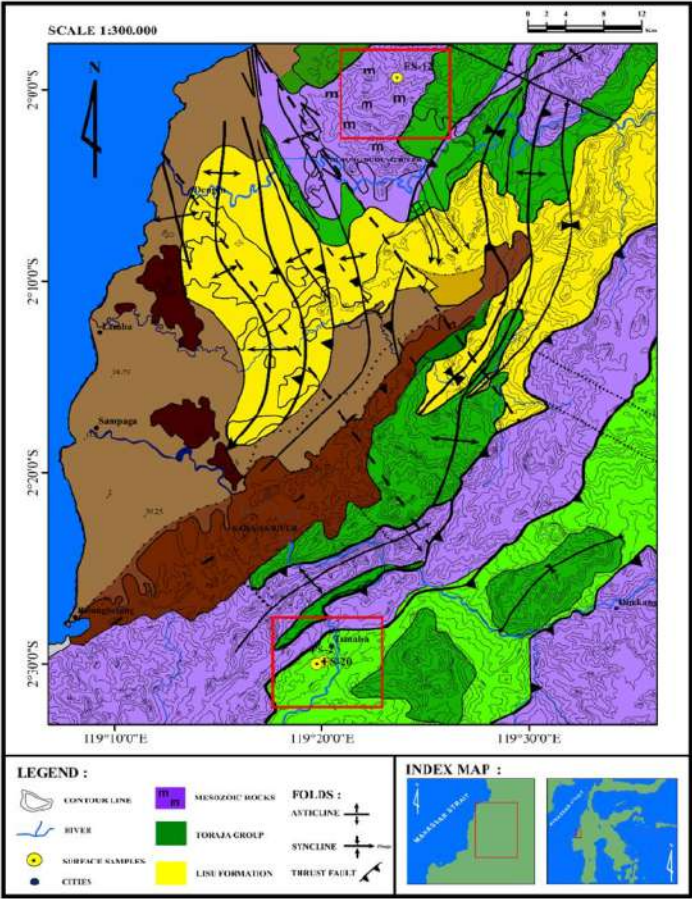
SCALE 1:300.000

0 2 4 8 12 Km

N

EN-12

m m m m m m

Mamuju

Limbia

Sampaga

2°0'0"S

2°10'0"S

2°20'0"S

2°30'0"S

Tamalea

S-20

119°10'0"E

119°20'0"E

119°30'0"E

LEGEND :

CONTOUR LINE

RIVER

SURFACE SAMPLES

CITIES

m m MESOZOIC ROCKS

TORAJA GROUP

LISU FORMATION

FOLDS :

ANTICLINE

SYNCLINE

THRUST FAULT

INDEX MAP :

MAKASSAR STRAIT

MAKASSAR STRAIT